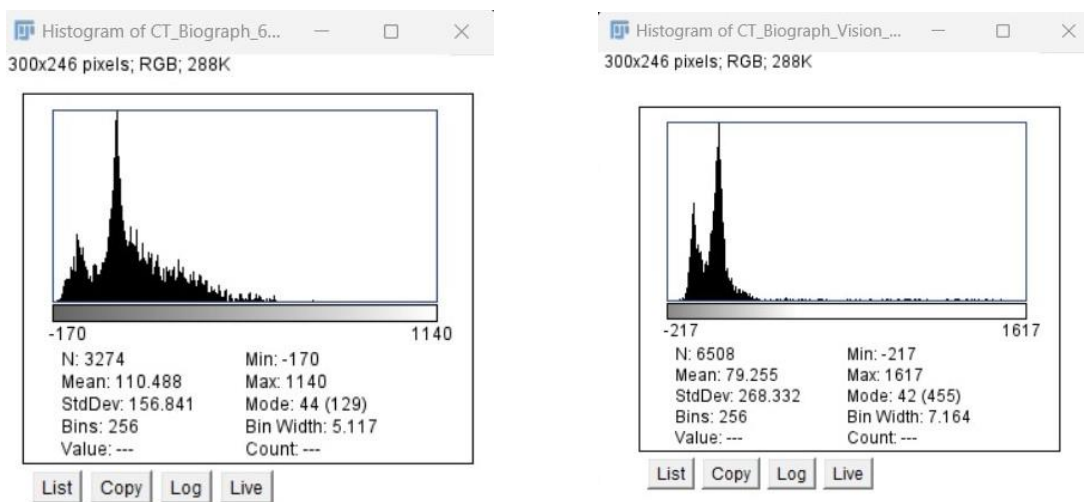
Histogram of CT_Biograph_6...
300x246 pixels; RGB; 288K

-170
1140

N: 3274
Mean: 110.488
StdDev: 156.841
Bins: 256
Value: ---

Min: -170
Max: 1140
Mode: 44 (129)
Bin Width: 5.117
Count: ---

List Copy Log Live

Histogram of CT_Biograph_Vision_...
300x246 pixels; RGB; 288K

-217
1617

N: 6508
Mean: 79.255
StdDev: 268.332
Bins: 256
Value: ---

Min: -217
Max: 1617
Mode: 42 (455)
Bin Width: 7.164
Count: ---

List Copy Log Live